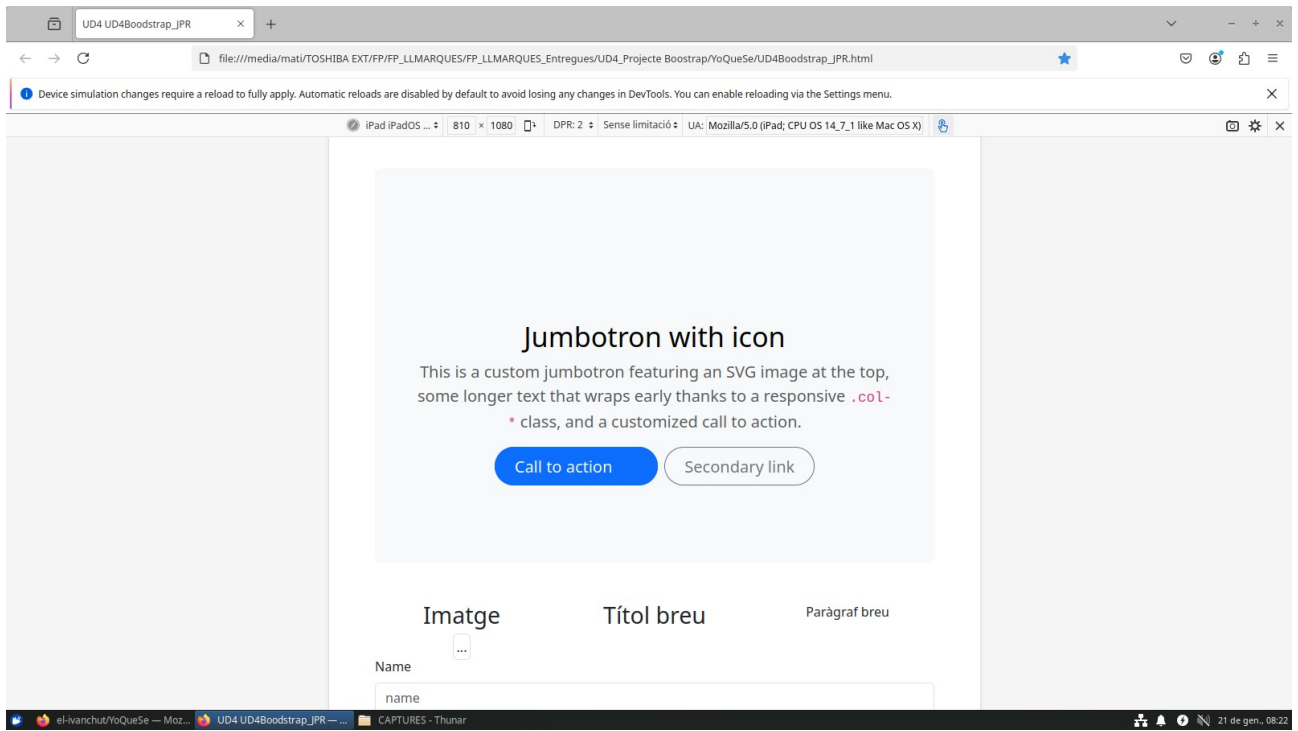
UD4 UD4Boodstrap_JPR ×

file:///media/mati/TOSHIBA EXT/FP/FP_LLMARQUES/FP_LLMARQUES_Entregues/UD4_Projecte Boostrap/YoQueSe/UD4Boodstrap_JPR.html

Device simulation changes require a reload to fully apply. Automatic reloads are disabled by default to avoid losing any changes in DevTools. You can enable reloading via the Settings menu.

iPad iPadOS ... 810 × 1080 DPR: 2 Sense limitació UA: Mozilla/5.0 (iPad; CPU OS 14_7_1 like Mac OS X)

Jumbotron with icon

This is a custom jumbotron featuring an SVG image at the top, some longer text that wraps early thanks to a responsive `.col-*` class, and a customized call to action.

Call to action Secondary link

Imatge Títol breu Paràgraf breu

...

Name

name

el-ivanchut/YoQueSe — Moz... UD4 UD4Boodstrap_JPR — ... CAPTURES - Thunar 21 de gen., 08:22